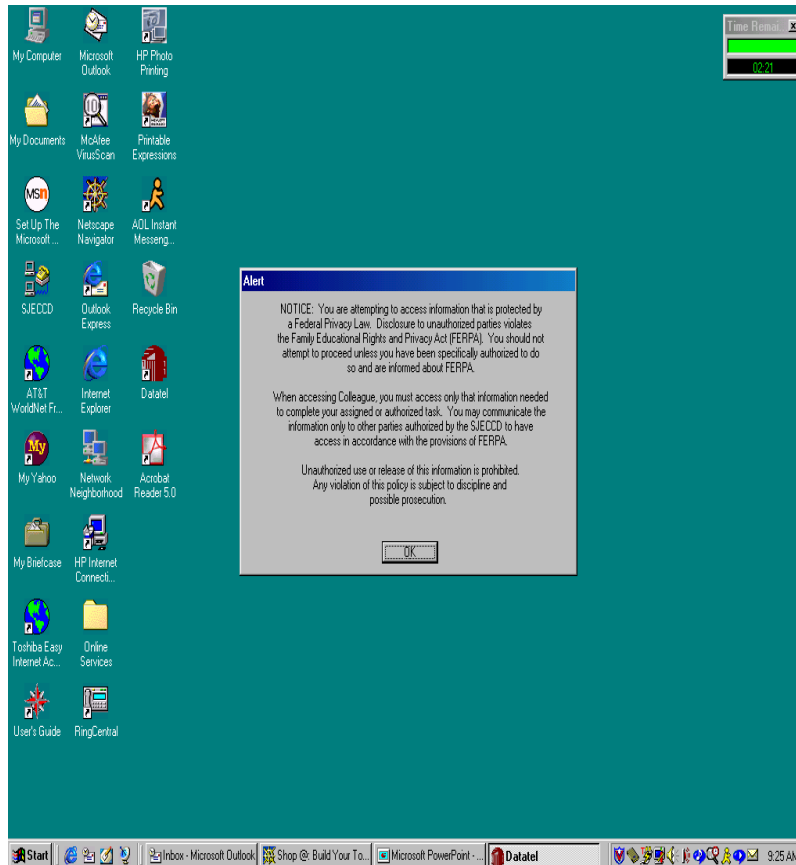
My Computer
Microsoft Outlook
HP Photo Printing
Time Remai... X
02:21
My Documents
McAfee VirusScan
Printable Expressions
Set Up The Microsoft ...
Netscape Navigator
AOL Instant Messeng...
SJECCD
Outlook Express
Recycle Bin
AT&T WorldNet Fr...
Internet Explorer
Datatel
My Yahoo
Network Neighborhood
Acrobat Reader 5.0
My Briefcase
HP Internet Connecti...
Toshiba Easy Internet Ac...
Online Services
User's Guide
RingCentral

Alert

NOTICE: You are attempting to access information that is protected by a Federal Privacy Law. Disclosure to unauthorized parties violates the Family Educational Rights and Privacy Act (FERPA). You should not attempt to proceed unless you have been specifically authorized to do so and are informed about FERPA.

When accessing Colleague, you must access only that information needed to complete your assigned or authorized task. You may communicate the information only to other parties authorized by the SJECCD to have access in accordance with the provisions of FERPA.

Unauthorized use or release of this information is prohibited. Any violation of this policy is subject to discipline and possible prosecution.

OK

Start
Inbox - Microsoft Outlook
Shop @: Build Your To...
Microsoft PowerPoint - ...
Datatel
9:25 AM